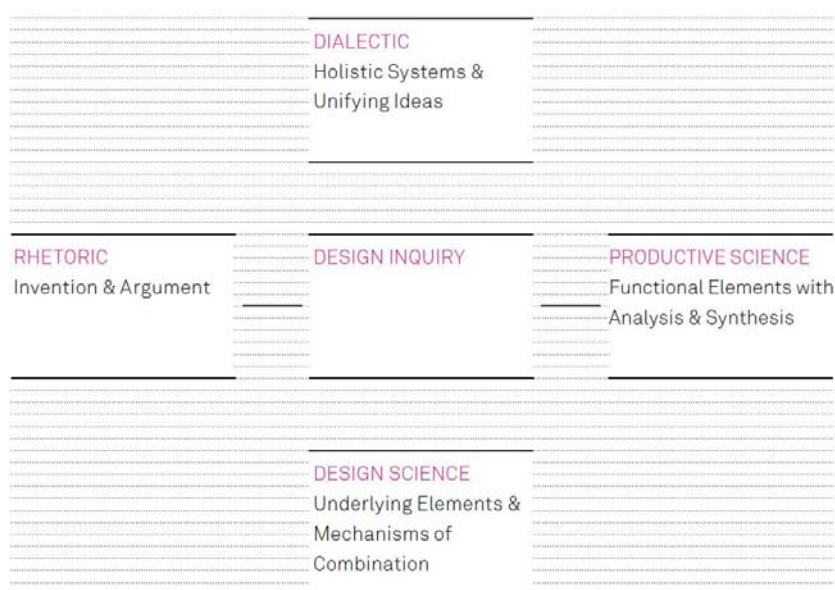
DIALECTIC
Holistic Systems & Unifying Ideas

RHETORIC
Invention & Argument

DESIGN INQUIRY

PRODUCTIVE SCIENCE
Functional Elements with Analysis & Synthesis

DESIGN SCIENCE
Underlying Elements & Mechanisms of Combination